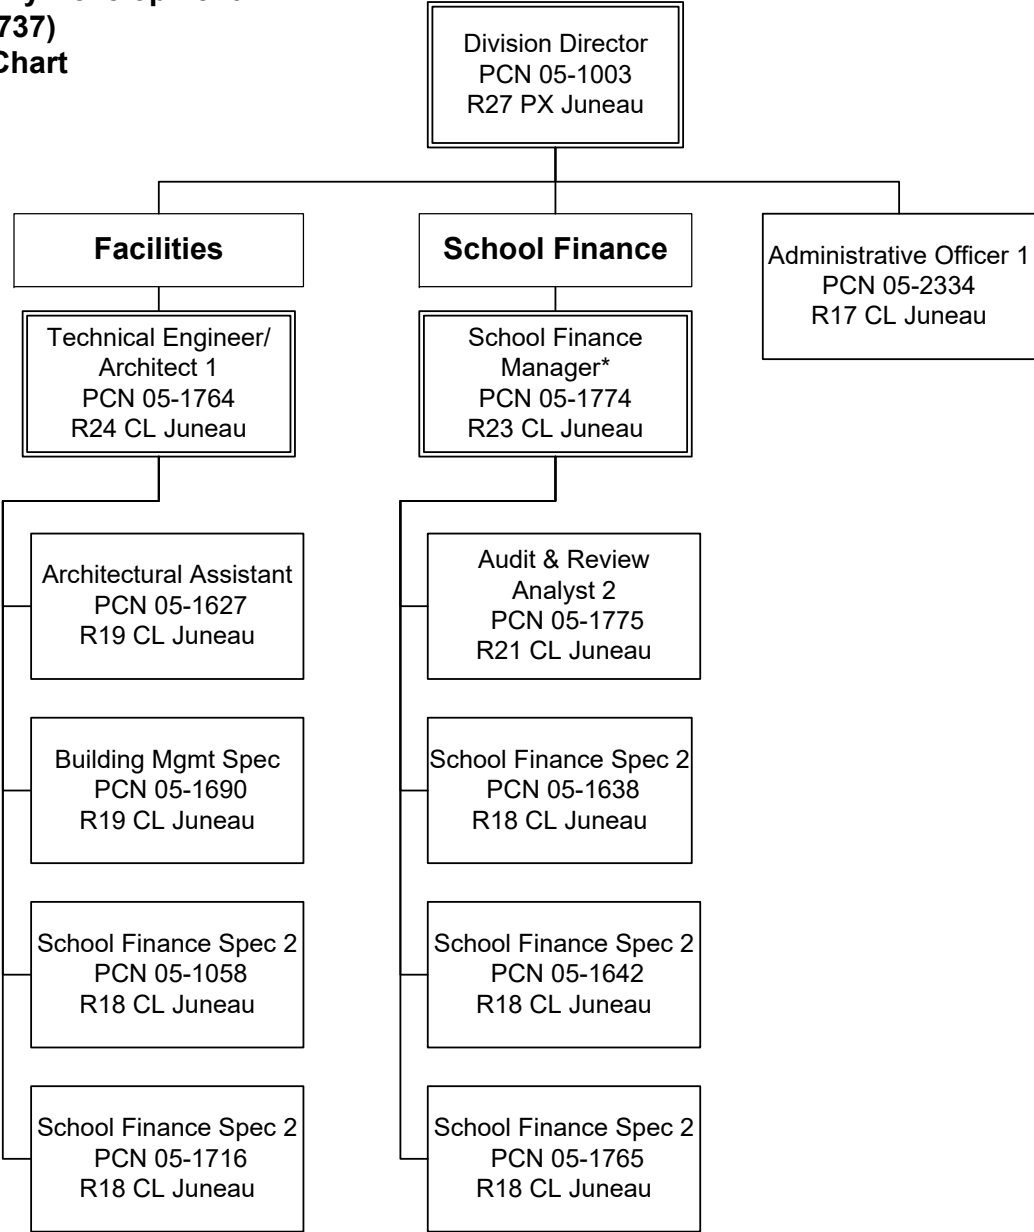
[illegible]
737)
Chart

Division Director
PCN 05-1003
R27 PX Juneau

Facilities

School Finance

Administrative Officer 1
PCN 05-2334
R17 CL Juneau

Technical Engineer/ Architect 1
PCN 05-1764
R24 CL Juneau

Architectural Assistant
PCN 05-1627
R19 CL Juneau

Building Mgmt Spec
PCN 05-1690
R19 CL Juneau

School Finance Spec 2
PCN 05-1058
R18 CL Juneau

School Finance Spec 2
PCN 05-1716
R18 CL Juneau

School Finance Manager*
PCN 05-1774
R23 CL Juneau

Audit & Review Analyst 2
PCN 05-1775
R21 CL Juneau

School Finance Spec 2
PCN 05-1638
R18 CL Juneau

School Finance Spec 2
PCN 05-1642
R18 CL Juneau

School Finance Spec 2
PCN 05-1765
R18 CL Juneau